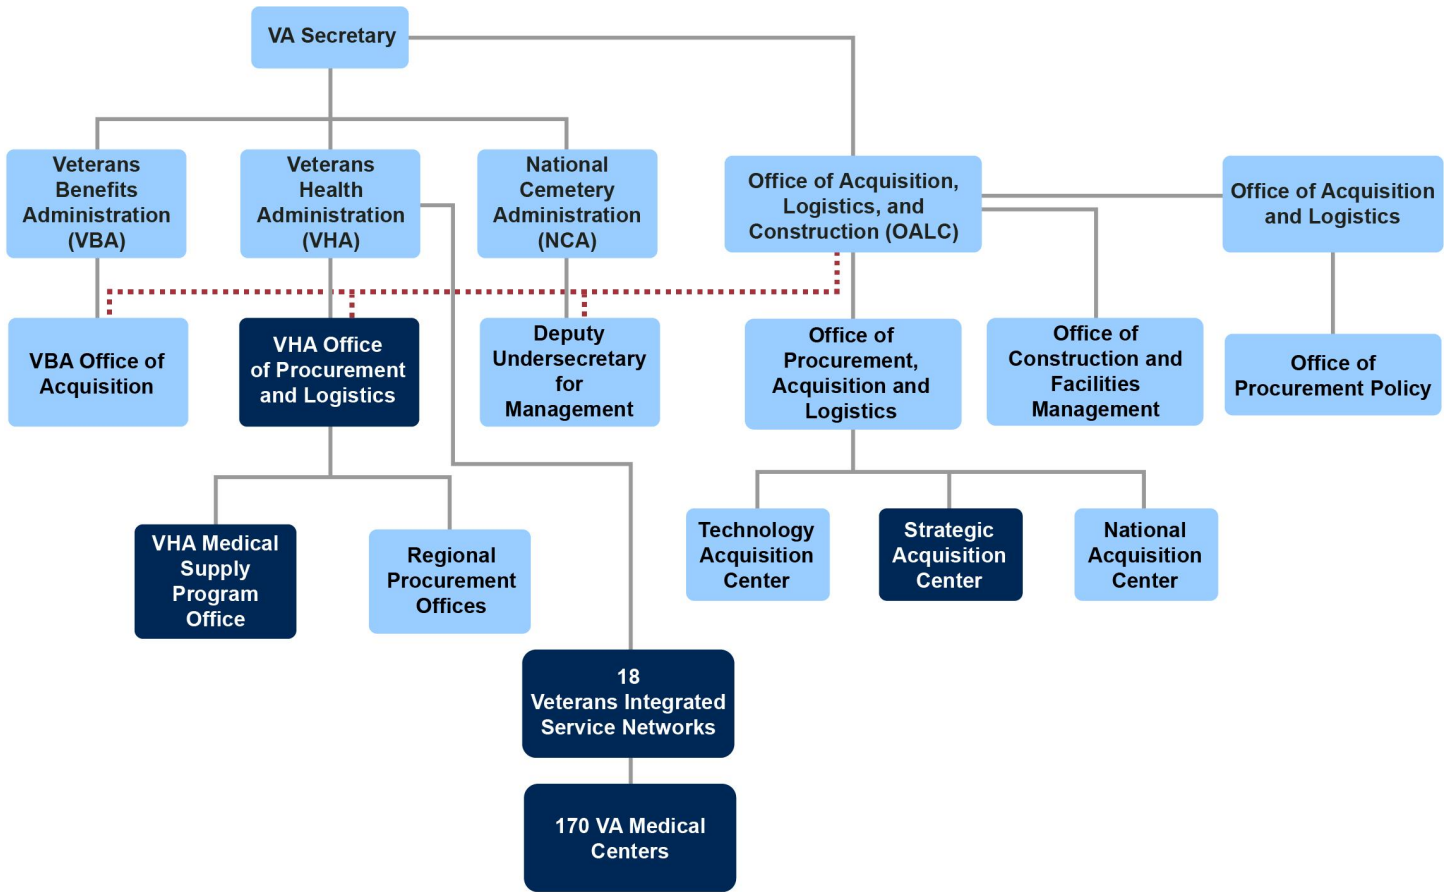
VA Secretary

Veterans Benefits Administration (VBA)

Veterans Health Administration (VHA)

National Cemetery Administration (NCA)

Office of Acquisition, Logistics, and Construction (OALC)

Office of Acquisition and Logistics

VBA Office of Acquisition

VHA Office of Procurement and Logistics

Deputy Undersecretary for Management

Office of Procurement, Acquisition and Logistics

Office of Construction and Facilities Management

Office of Procurement Policy

VHA Medical Supply Program Office

Regional Procurement Offices

Technology Acquisition Center

Strategic Acquisition Center

National Acquisition Center

18 Veterans Integrated Service Networks

170 VA Medical Centers